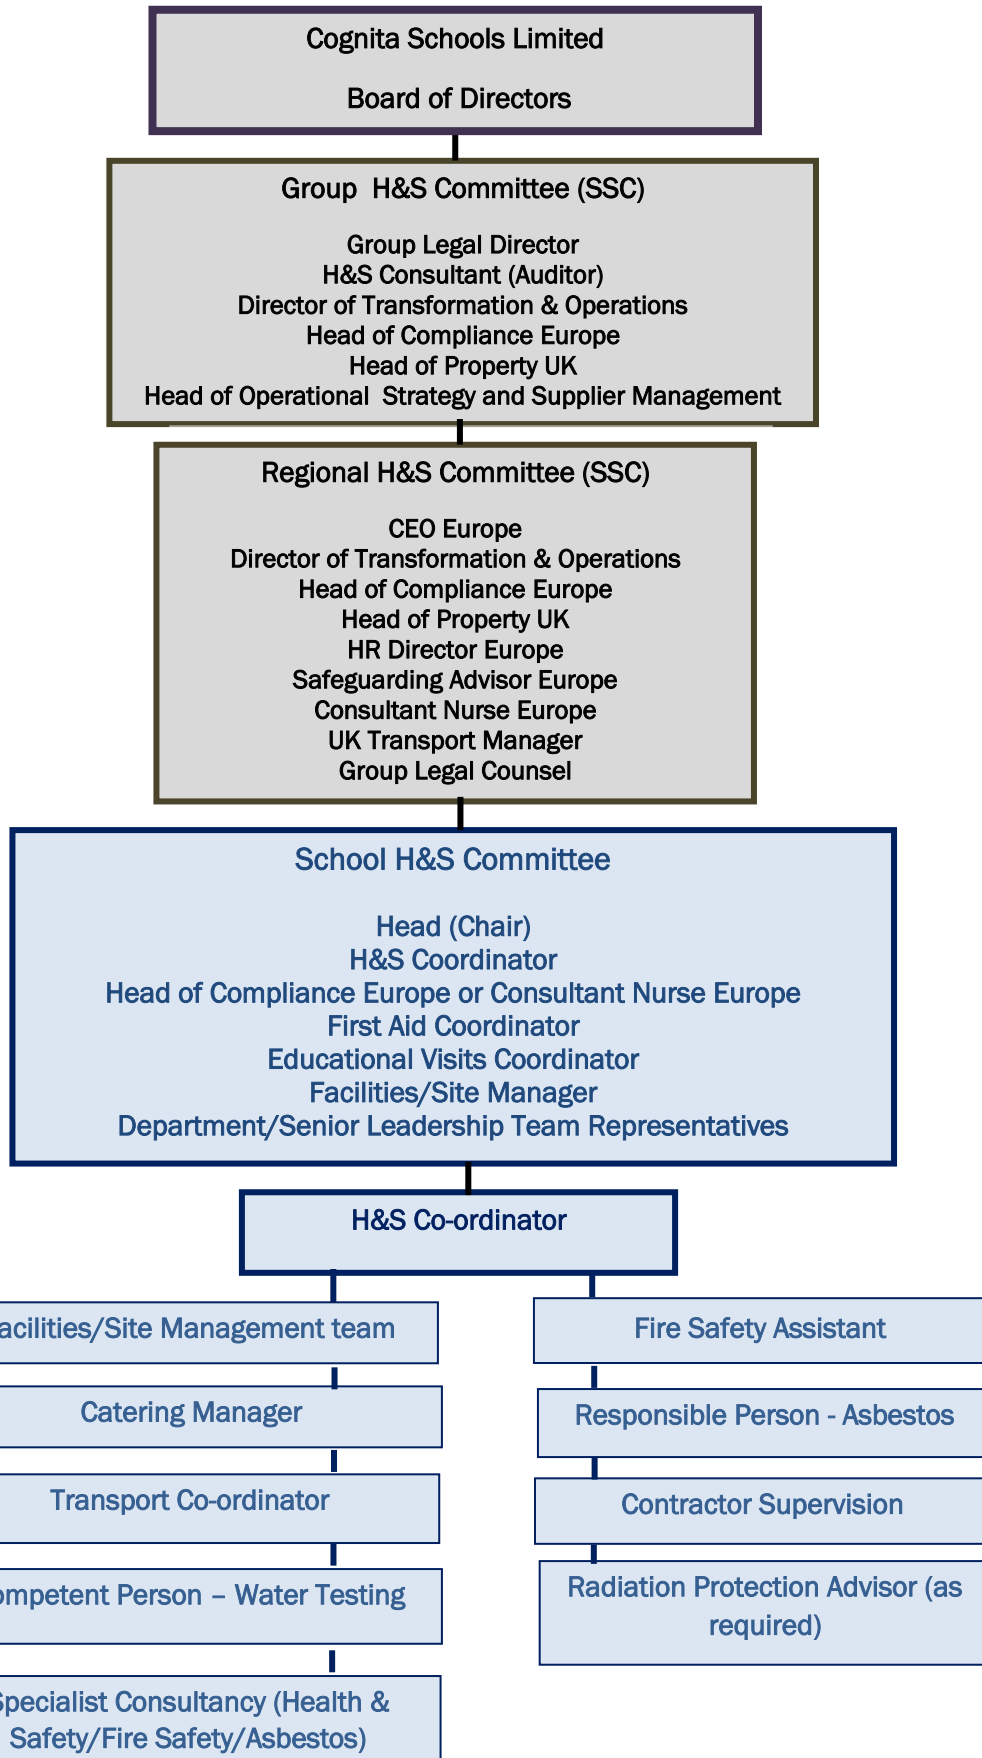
Cognita Schools Limited

Board of Directors

Group H&S Committee (SSC)

Group Legal Director
H&S Consultant (Auditor)
Director of Transformation & Operations
Head of Compliance Europe
Head of Property UK
Head of Operational Strategy and Supplier Management

Regional H&S Committee (SSC)

CEO Europe
Director of Transformation & Operations
Head of Compliance Europe
Head of Property UK
HR Director Europe
Safeguarding Advisor Europe
Consultant Nurse Europe
UK Transport Manager
Group Legal Counsel

School H&S Committee

Head (Chair)
H&S Coordinator
Head of Compliance Europe or Consultant Nurse Europe
First Aid Coordinator
Educational Visits Coordinator
Facilities/Site Manager
Department/Senior Leadership Team Representatives

H&S Co-ordinator

acilities/Site Management team

Catering Manager

Transport Co-ordinator

ompetent Person – Water Testing

pecialist Consultancy (Health & Safety/Fire Safety/Asbestos)

Fire Safety Assistant

Responsible Person - Asbestos

Contractor Supervision

Radiation Protection Advisor (as required)